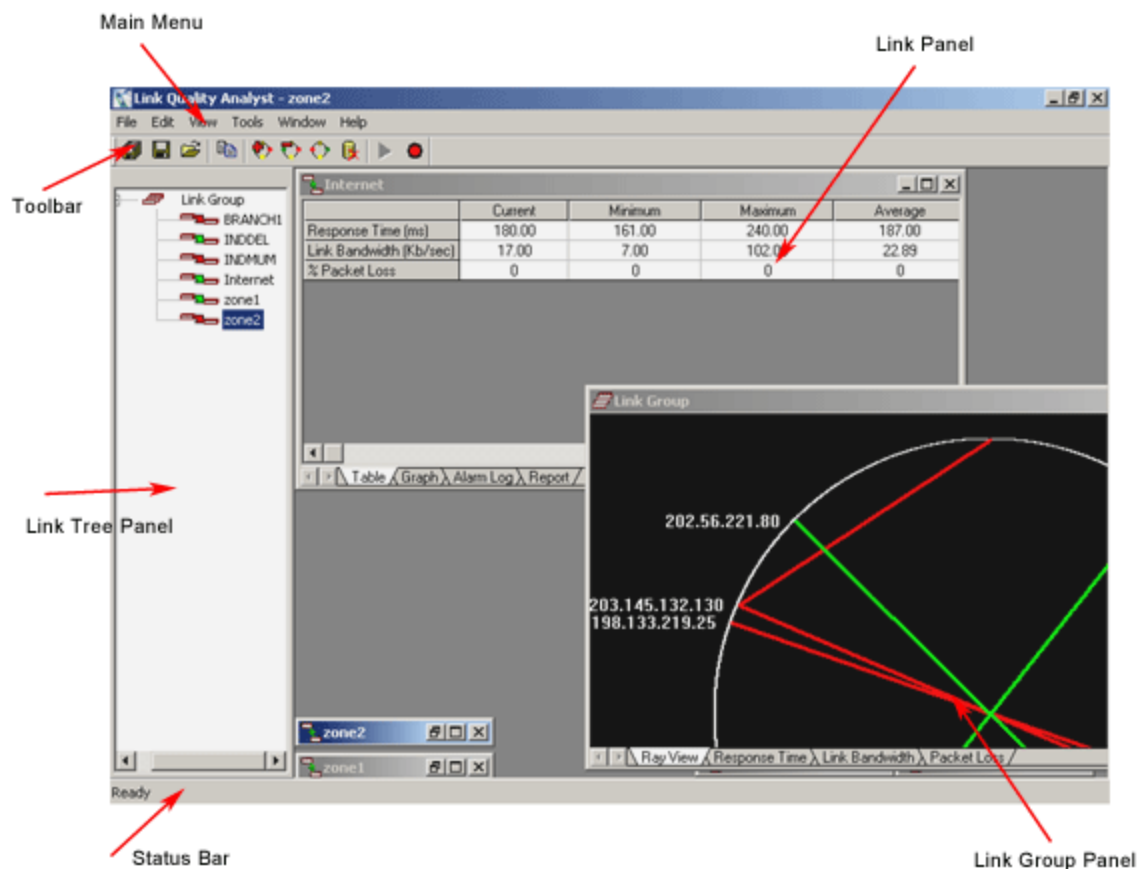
Main Menu

Link Panel

Link Quality Analyst - zone2

File Edit View Tools Window Help

Toolbar

Link Group
BRANCH1
INDDEL
INDMUM
Internet
zone1
zone2

Internet

| | Current | Minimum | Maximum | Average |
|---|---|---|---|---|
| Response Time (ms) | 180.00 | 161.00 | 240.00 | 187.00 |
| Link Bandwidth (Kb/sec) | 17.00 | 7.00 | 102.0 | 22.89 |
| % Packet Loss | 0 | 0 | 0 | 0 |

Table Graph Alarm Log Report

Link Group

202.56.221.80
203.145.132.130
198.133.219.25

Link Tree Panel

zone2
zone1

Ray View Response Time Link Bandwidth Packet Loss

Ready

Status Bar

Link Group Panel